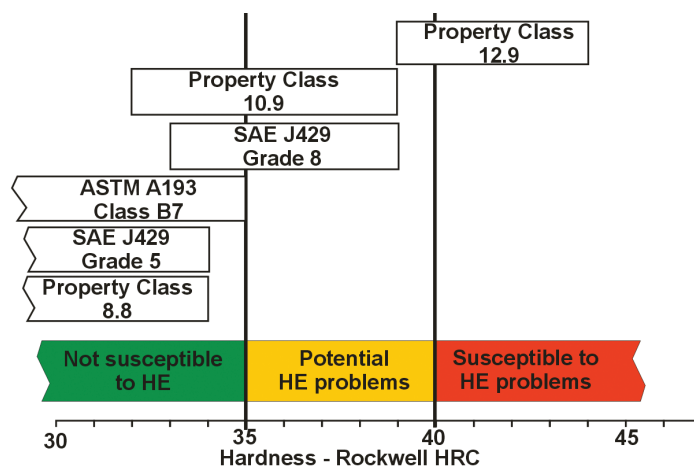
Property Class 12.9

Property Class 10.9

SAE J429 Grade 8

ASTM A193 Class B7

SAE J429 Grade 5

Property Class 8.8

Not susceptible to HE

Potential HE problems

Susceptible to HE problems

30

35

40

45

Hardness - Rockwell HRC